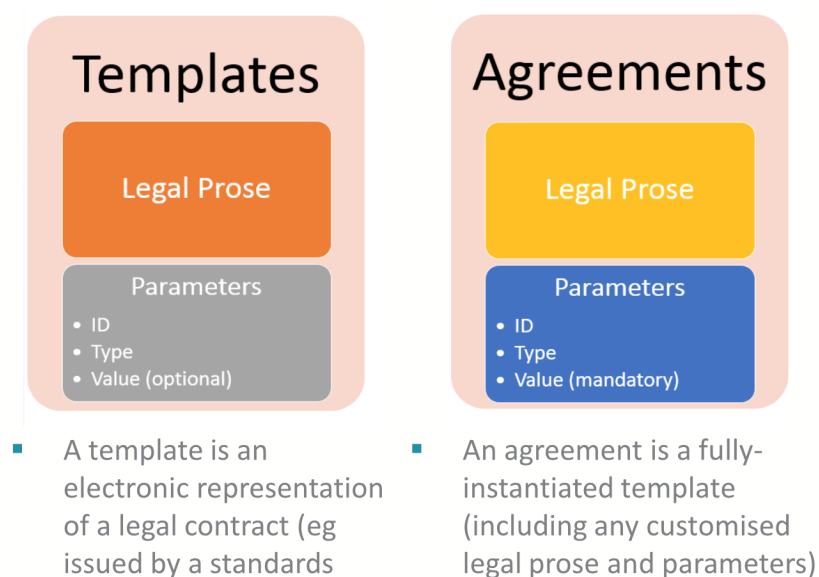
Templates

Legal Prose

Parameters
- ID
- Type
- Value (optional)

- A template is an electronic representation of a legal contract (eg issued by a standards

Agreements

Legal Prose

Parameters
- ID
- Type
- Value (mandatory)

- An agreement is a fully-instantiated template (including any customised legal prose and parameters)